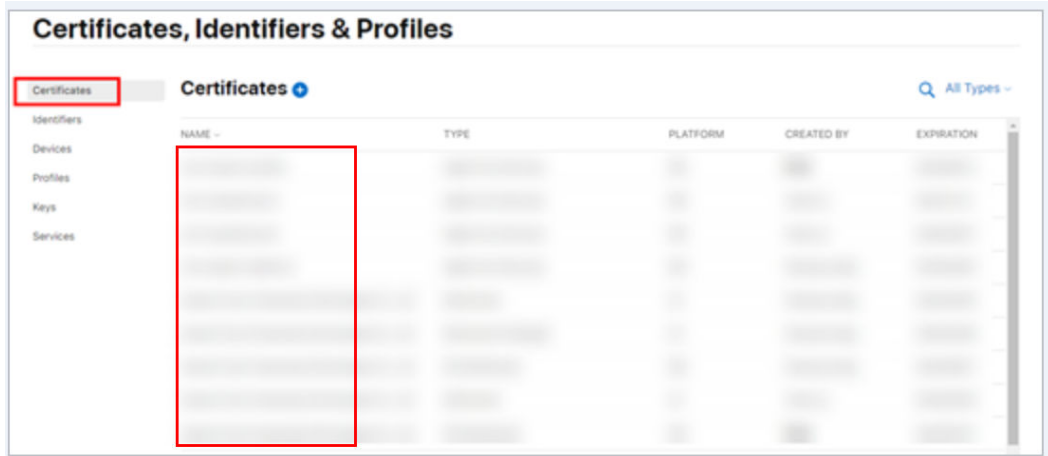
Certificates, Identifiers & Profiles

Certificates
Identifiers
Devices
Profiles
Keys
Services

Certificates

All Types

| NAME | TYPE | PLATFORM | CREATED BY | EXPIRATION |
|---|---|---|---|---|
| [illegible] | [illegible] | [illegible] | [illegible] | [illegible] |
| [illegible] | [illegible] | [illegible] | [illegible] | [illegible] |
| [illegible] | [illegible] | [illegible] | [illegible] | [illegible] |
| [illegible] | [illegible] | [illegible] | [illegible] | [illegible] |
| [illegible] | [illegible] | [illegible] | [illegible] | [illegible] |
| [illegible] | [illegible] | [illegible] | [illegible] | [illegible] |
| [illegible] | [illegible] | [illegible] | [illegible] | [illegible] |
| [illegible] | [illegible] | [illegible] | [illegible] | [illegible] |
| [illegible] | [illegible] | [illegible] | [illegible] | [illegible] |